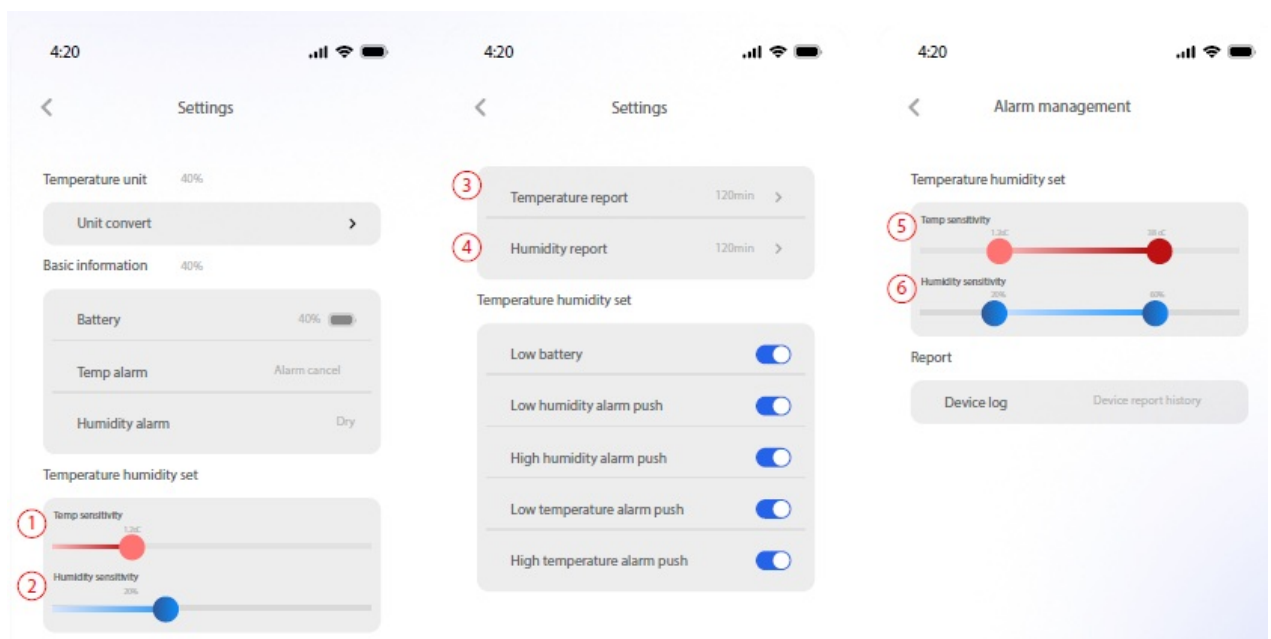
4:20

Settings

Temperature unit 40%

Unit convert >

Basic information 40%

Battery 40%

Temp alarm Alarm cancel

Humidity alarm Dry

Temperature humidity set

1 Temp sensitivity
1.2°C

2 Humidity sensitivity
20%

4:20

Settings

3 Temperature report 120min >

4 Humidity report 120min >

Temperature humidity set

Low battery

Low humidity alarm push

High humidity alarm push

Low temperature alarm push

High temperature alarm push

4:20

Alarm management

Temperature humidity set

5 Temp sensitivity
1.2°C 38.0C

6 Humidity sensitivity
20% 60%

Report

Device log Device report history